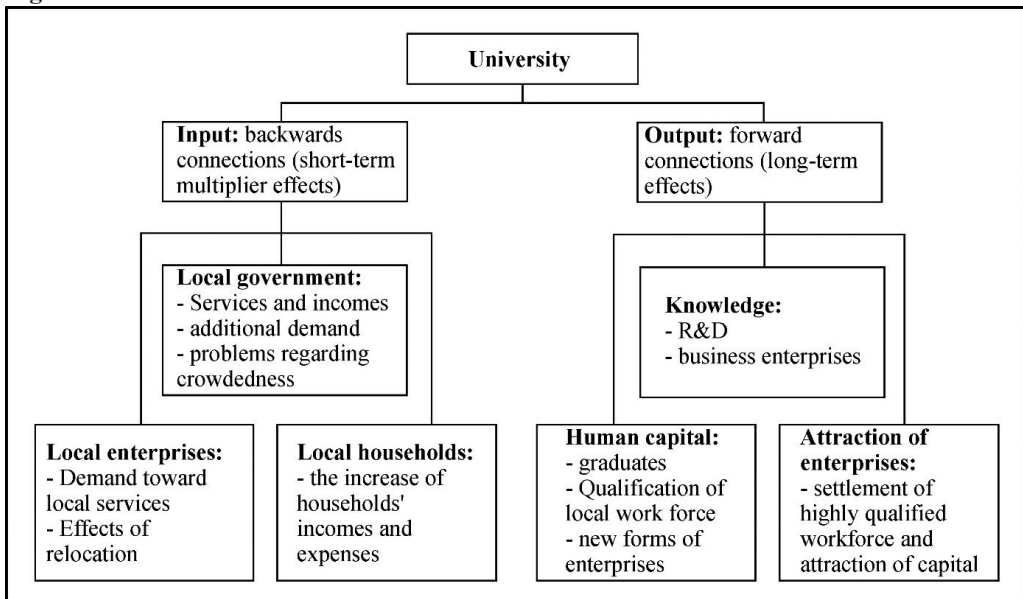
University

Input: backwards connections (short-term multiplier effects)

Output: forward connections (long-term effects)

Local government:
- Services and incomes
- additional demand
- problems regarding crowdedness

Knowledge:
- R&D
- business enterprises

Local enterprises:
- Demand toward local services
- Effects of relocation

Local households:
- the increase of households' incomes and expenses

Human capital:
- graduates
- Qualification of local work force
- new forms of enterprises

Attraction of enterprises:
- settlement of highly qualified workforce and attraction of capital